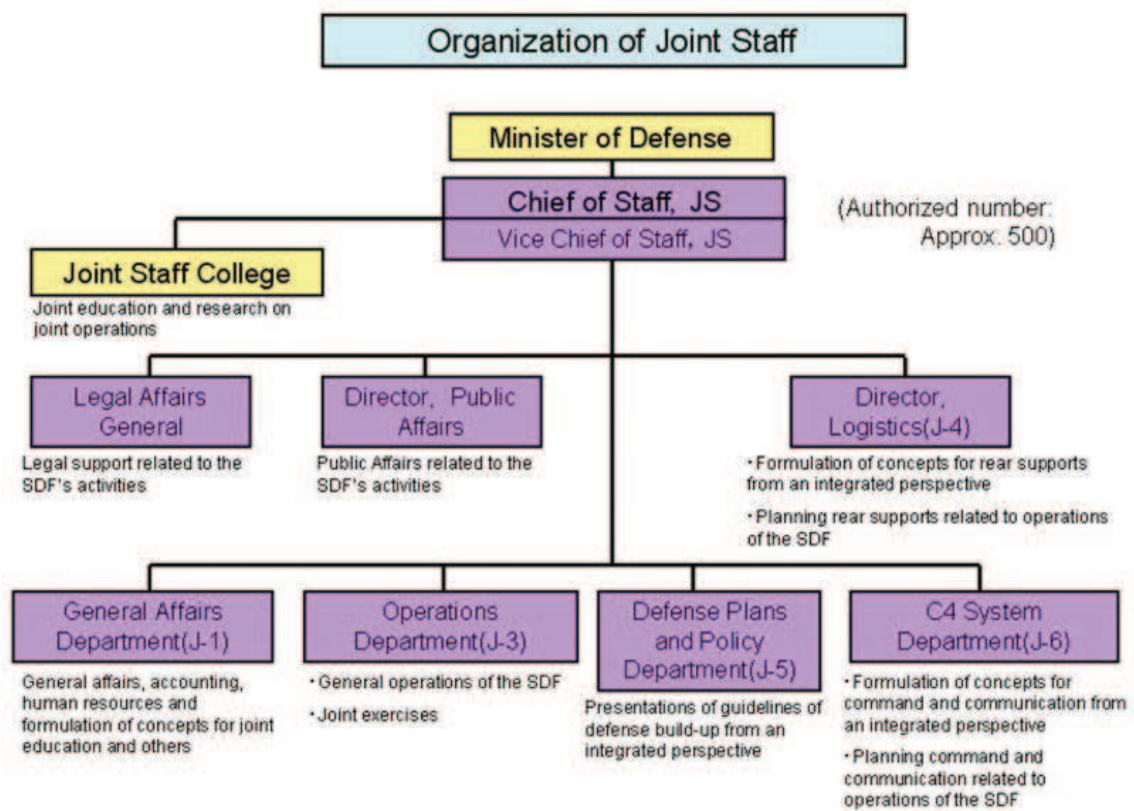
Organization of Joint Staff

Minister of Defense

Chief of Staff, JS
Vice Chief of Staff, JS

(Authorized number: Approx. 500)

Joint Staff College
Joint education and research on joint operations

Legal Affairs General
Legal support related to the SDF's activities

Director, Public Affairs
Public Affairs related to the SDF's activities

Director, Logistics(J-4)
・Formulation of concepts for rear supports from an integrated perspective
・Planning rear supports related to operations of the SDF

General Affairs Department(J-1)
General affairs, accounting, human resources and formulation of concepts for joint education and others

Operations Department(J-3)
・General operations of the SDF
・Joint exercises

Defense Plans and Policy Department(J-5)
Presentations of guidelines of defense build-up from an integrated perspective

C4 System Department(J-6)
・Formulation of concepts for command and communication from an integrated perspective
・Planning command and communication related to operations of the SDF